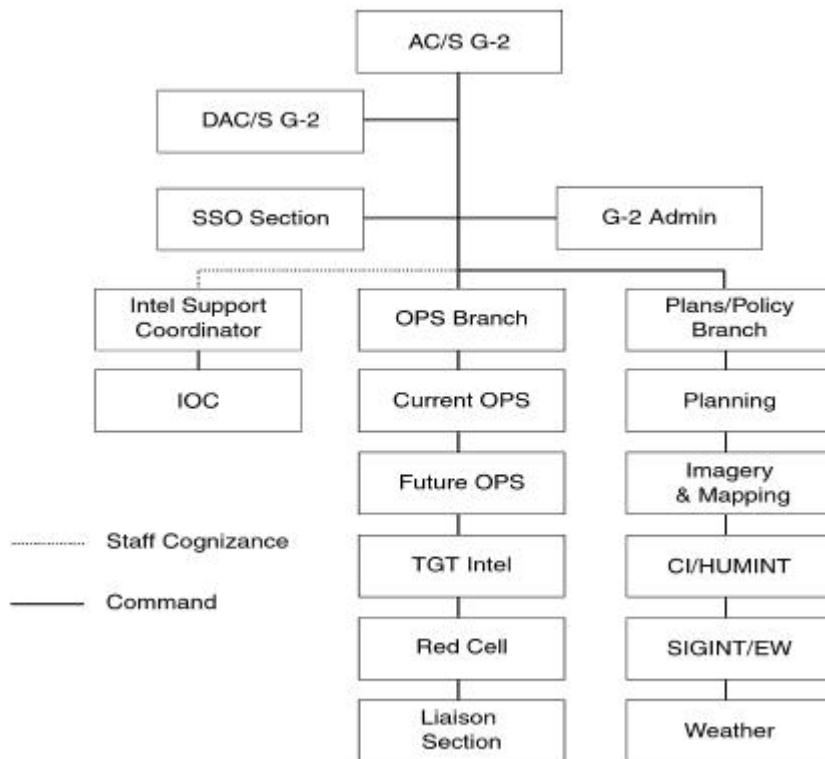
AC/S G-2

DAC/S G-2

SSO Section

G-2 Admin

Intel Support Coordinator

IOC

OPS Branch

Current OPS

Future OPS

TGT Intel

Red Cell

Liaison Section

Plans/Policy Branch

Planning

Imagery & Mapping

CI/HUMINT

SIGINT/EW

Weather

Staff Cognizance

Command